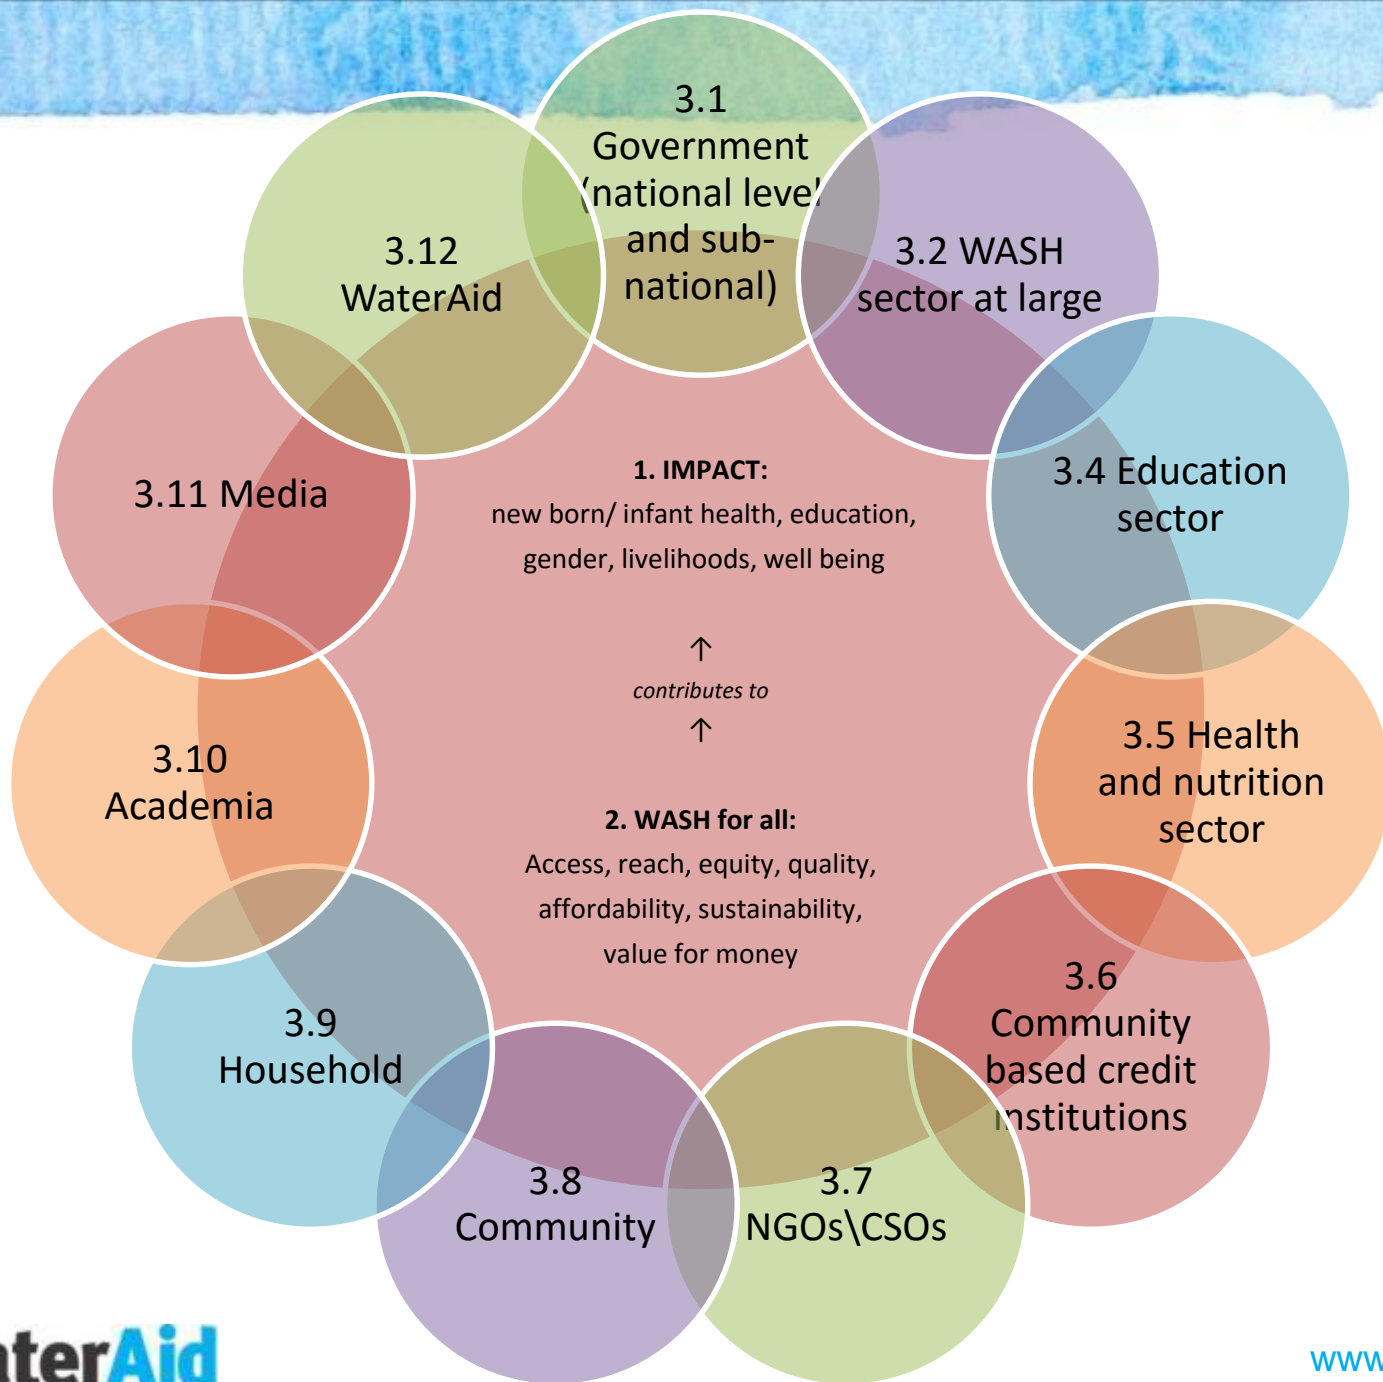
3.1 Government (national level and sub-national)

3.2 WASH sector at large

3.4 Education sector

3.5 Health and nutrition sector

3.6 Community based credit institutions

3.7 NGOs\CSOs

3.8 Community

3.9 Household

3.10 Academia

3.11 Media

3.12 WaterAid

1. IMPACT:
new born/ infant health, education, gender, livelihoods, well being

↑
contributes to
↑

2. WASH for all:
Access, reach, equity, quality, affordability, sustainability, value for money

aterAid

www